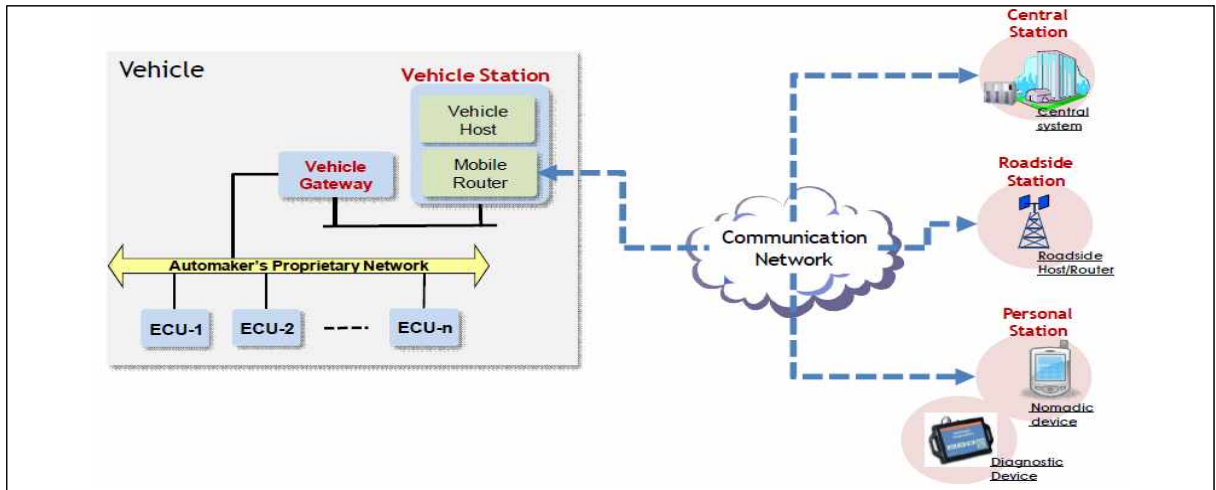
Vehicle

Vehicle Station

Vehicle Host

Mobile Router

Vehicle Gateway

Automaker's Proprietary Network

ECU-1

ECU-2

----

ECU-n

Communication Network

Central Station

Central system

Roadside Station

Roadside Host/Router

Personal Station

Nomadic device

Diagnostic Device